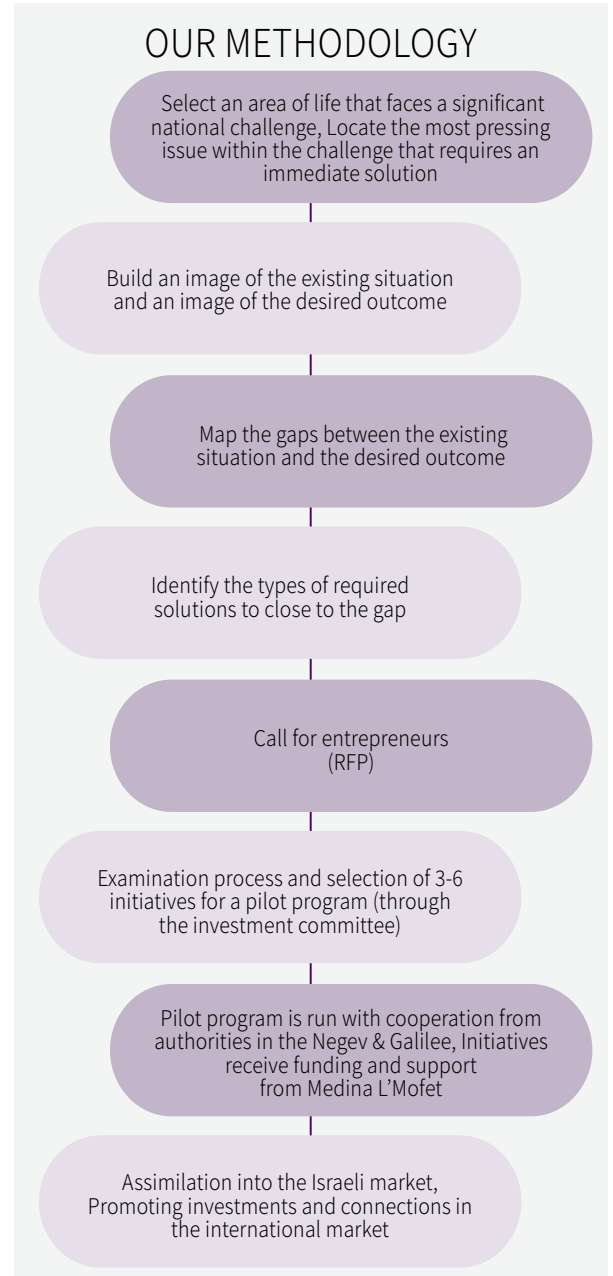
OUR METHODOLOGY

Select an area of life that faces a significant national challenge, Locate the most pressing issue within the challenge that requires an immediate solution

Build an image of the existing situation and an image of the desired outcome

Map the gaps between the existing situation and the desired outcome

Identify the types of required solutions to close to the gap

Call for entrepreneurs (RFP)

Examination process and selection of 3-6 initiatives for a pilot program (through the investment committee)

Pilot program is run with cooperation from authorities in the Negev & Galilee, Initiatives receive funding and support from Medina L'Mofet

Assimilation into the Israeli market, Promoting investments and connections in the international market